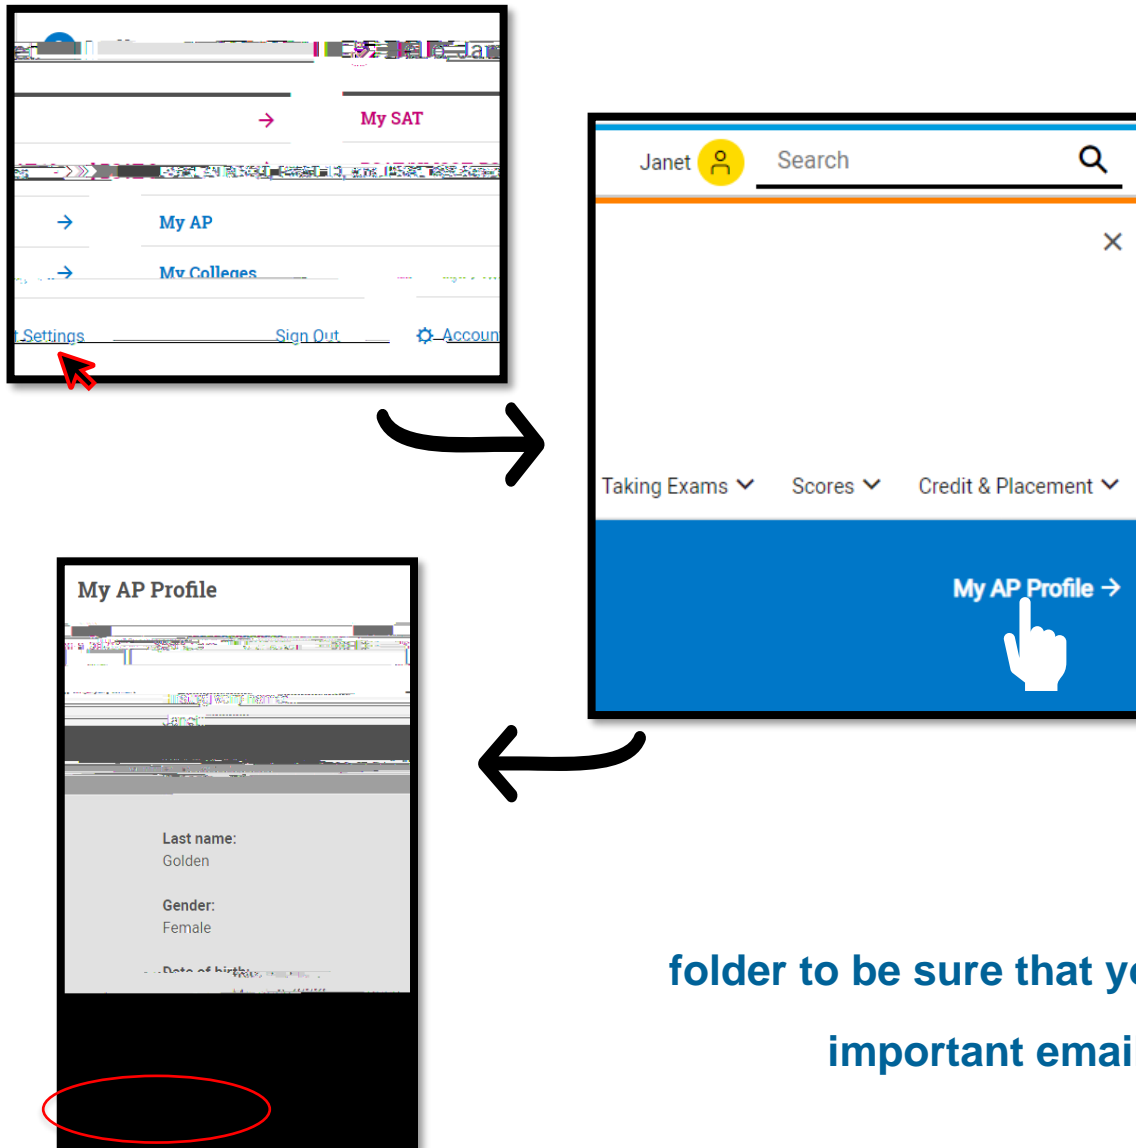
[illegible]

My SAT

My AP

My Colleges

Settings Sign Out Accoun

Janet Search

Taking Exams Scores Credit & Placement

My AP Profile →

My AP Profile

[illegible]

Last name:
Golden

Gender:
Female

Date of birth:

folder to be sure that y

important emai